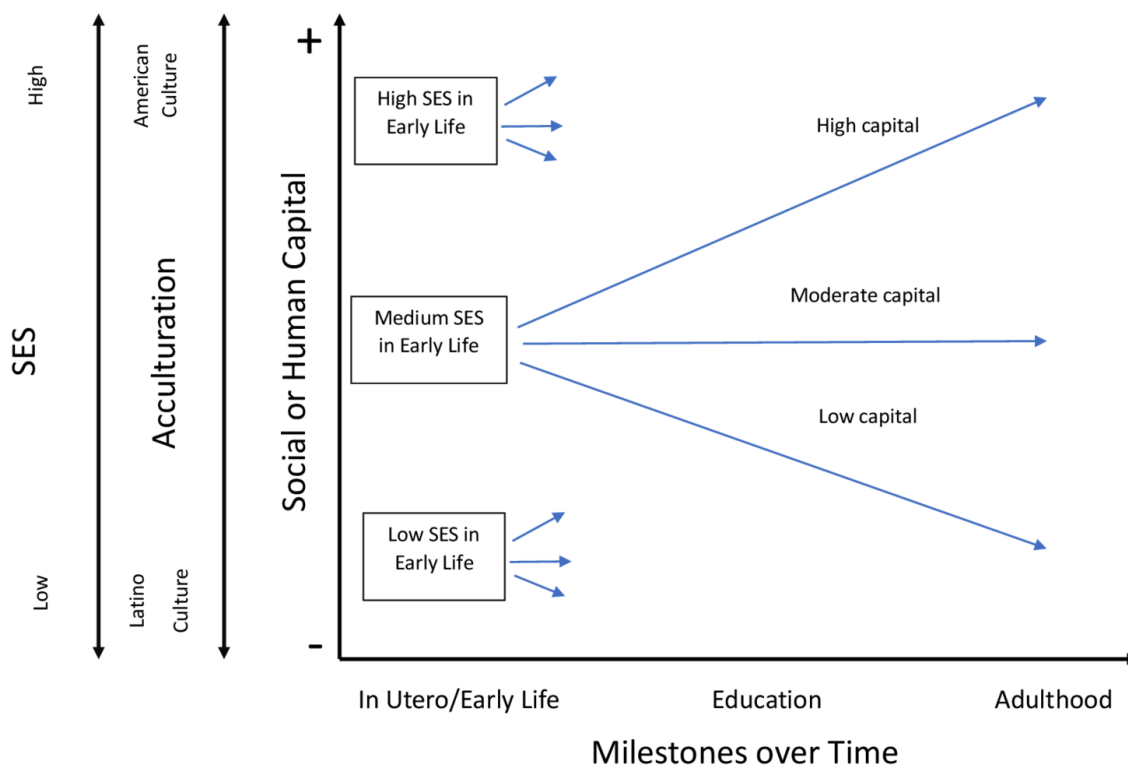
High

Low

SES

American Culture

Latino Culture

Acculturation

Social or Human Capital

+

-

High SES in Early Life

Medium SES in Early Life

Low SES in Early Life

High capital

Moderate capital

Low capital

In Utero/Early Life

Education

Adulthood

Milestones over Time